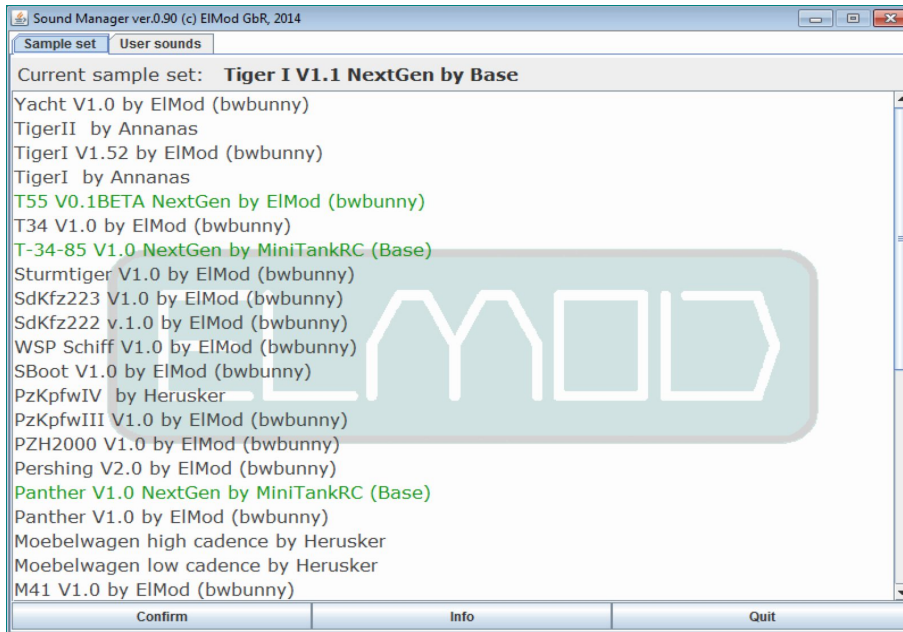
Sound Manager ver.0.90 (c) ElMod GbR, 2014

Sample set | User sounds

Current sample set: Tiger I V1.1 NextGen by Base

Yacht V1.0 by ElMod (bwbunny)
TigerII by Annanas
TigerI V1.52 by ElMod (bwbunny)
TigerI by Annanas
T55 V0.1BETA NextGen by ElMod (bwbunny)
T34 V1.0 by ElMod (bwbunny)
T-34-85 V1.0 NextGen by MiniTankRC (Base)
Sturmtiger V1.0 by ElMod (bwbunny)
SdKfz223 V1.0 by ElMod (bwbunny)
SdKfz222 v.1.0 by ElMod (bwbunny)
WSP Schiff V1.0 by ElMod (bwbunny)
SBoot V1.0 by ElMod (bwbunny)
PzKpfwIV by Herusker
PzKpfwIII V1.0 by ElMod (bwbunny)
PZH2000 V1.0 by ElMod (bwbunny)
Pershing V2.0 by ElMod (bwbunny)
Panther V1.0 NextGen by MiniTankRC (Base)
Panther V1.0 by ElMod (bwbunny)
Moebelwagen high cadence by Herusker
Moebelwagen low cadence by Herusker
M41 V1.0 by ElMod (bwbunny)

ELMOD

Confirm | Info | Quit